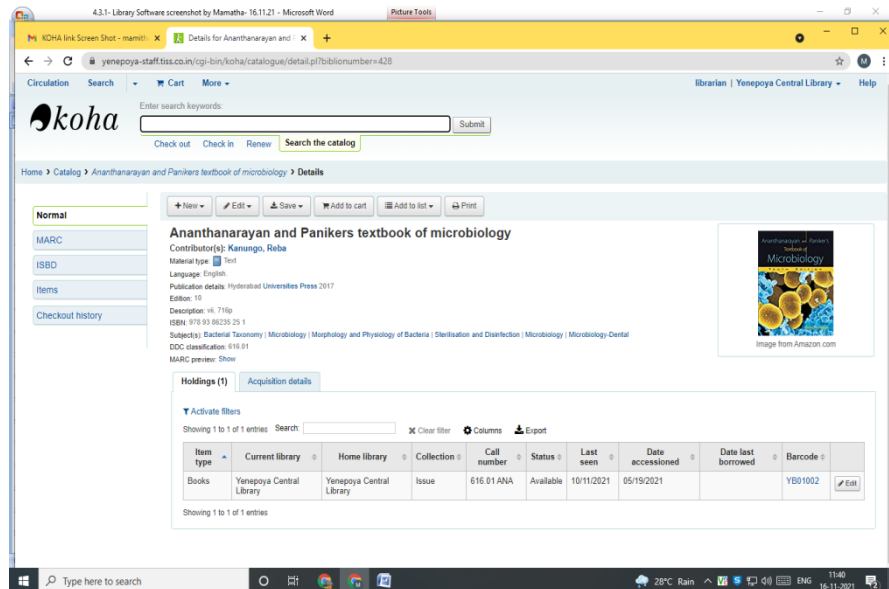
4.3.1- Library Software screenshot by Mamatha- 16.11.21 - Microsoft Word
Picture Tools

KOHA link Screen Shot - mamith ×
Details for Ananthanarayan and ×
+

yenepoya-staff.tiss.co.in/cgi-bin/koha/catalogue/detail.pl?biblionumber=428

Circulation Search Cart More
librarian | Yenepoya Central Library Help

koha
Enter search keywords:
Submit
Check out Check in Renew Search the catalog

Home › Catalog › Ananthanarayan and Panikers textbook of microbiology › Details

Normal
MARC
ISBD
Items
Checkout history

+ New Edit Save Add to cart Add to list Print

Ananthanarayan and Panikers textbook of microbiology
Contributor(s): Kanungo, Reba
Material type: Text
Language: English
Publication details: Hyderabad Universities Press 2017
Edition: 10
Description: vii, 716p
ISBN: 978 93 86235 25 1
Subject(s): Bacterial Taxonomy | Microbiology | Morphology and Physiology of Bacteria | Sterilisation and Disinfection | Microbiology | Microbiology-Dental
DDC classification: 616.01
MARC preview: Show

Ananthanarayan and Paniker's Textbook of Microbiology
Image from Amazon.com

Holdings (1) Acquisition details

Activate filters
Showing 1 to 1 of 1 entries Search: Clear filter Columns Export

| Item type | Current library | Home library | Collection | Call number | Status | Last seen | Date accessioned | Date last borrowed | Barcode | |
|---|---|---|---|---|---|---|---|---|---|---|
| Books | Yenepoya Central Library | Yenepoya Central Library | Issue | 616.01 ANA | Available | 10/11/2021 | 05/19/2021 | | YB01002 | Edit |

Showing 1 to 1 of 1 entries

Type here to search
28°C Rain ENG 11:40 16-11-2021